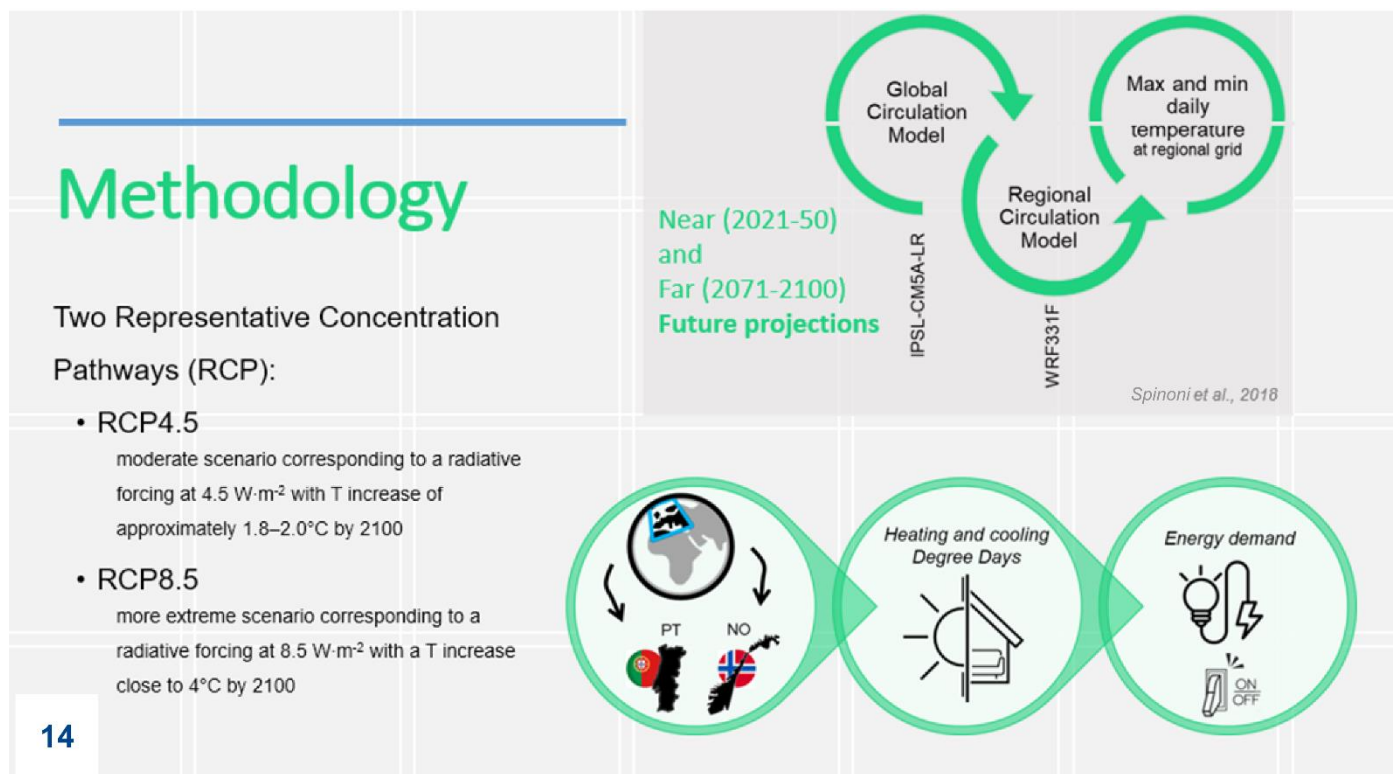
Methodology

Two Representative Concentration Pathways (RCP):

• RCP4.5
moderate scenario corresponding to a radiative forcing at 4.5 W·m$^{-2}$ with T increase of approximately 1.8–2.0°C by 2100

• RCP8.5
more extreme scenario corresponding to a radiative forcing at 8.5 W·m$^{-2}$ with a T increase close to 4°C by 2100

14

Global Circulation Model

Max and min daily temperature at regional grid

Regional Circulation Model

Near (2021-50) and Far (2071-2100) Future projections

IPSL-CM5A-LR

WRF331F

Spinoni et al., 2018

PT

NO

Heating and cooling Degree Days

Energy demand

ON OFF